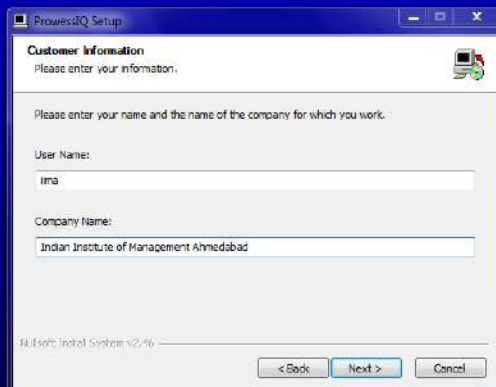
ProwessIQ Setup

Customer Information
Please enter your information.

Please enter your name and the name of the company for which you work.

User Name:
iima

Company Name:
Indian Institute of Management Ahmedabad

Nullsoft Install System v2.46

< Back
Next >
Cancel